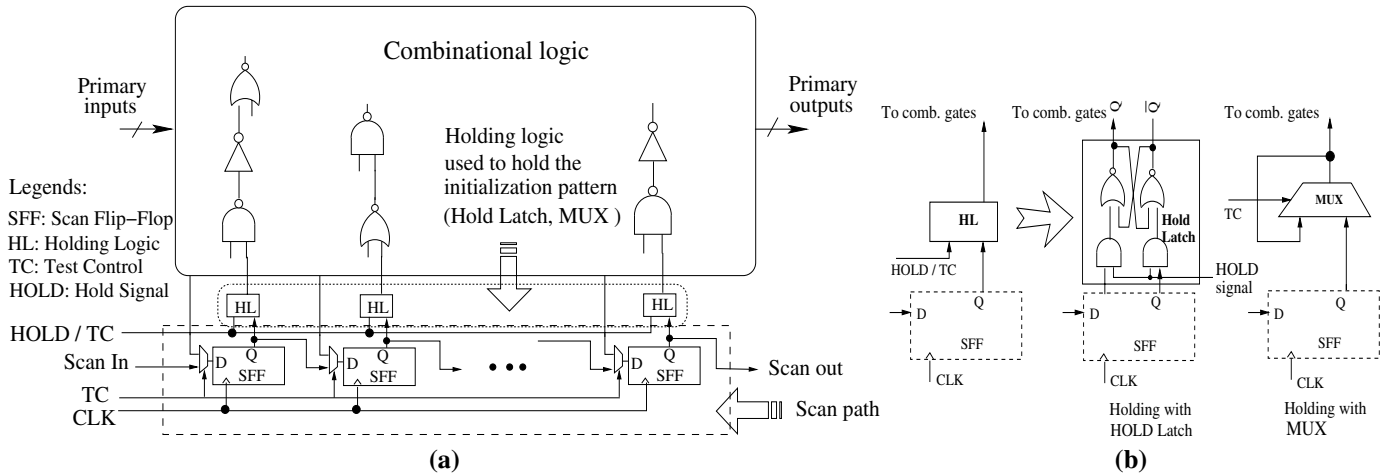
Combinational logic

Primary inputs

Primary outputs

Holding logic used to hold the initialization pattern (Hold Latch, MUX )

Legends:
SFF: Scan Flip−Flop
HL: Holding Logic
TC: Test Control
HOLD: Hold Signal

HL HL HL

HOLD / TC
Scan In
TC
CLK

D Q SFF
D Q SFF
D Q SFF

Scan out
Scan path

(a)

To comb. gates
HL
HOLD / TC
D Q SFF
CLK

To comb. gates $Q$ $\bar{Q}$
Hold Latch
HOLD signal
D Q SFF
CLK
Holding with HOLD Latch

To comb. gates
TC
MUX
D Q SFF
CLK
Holding with MUX

(b)